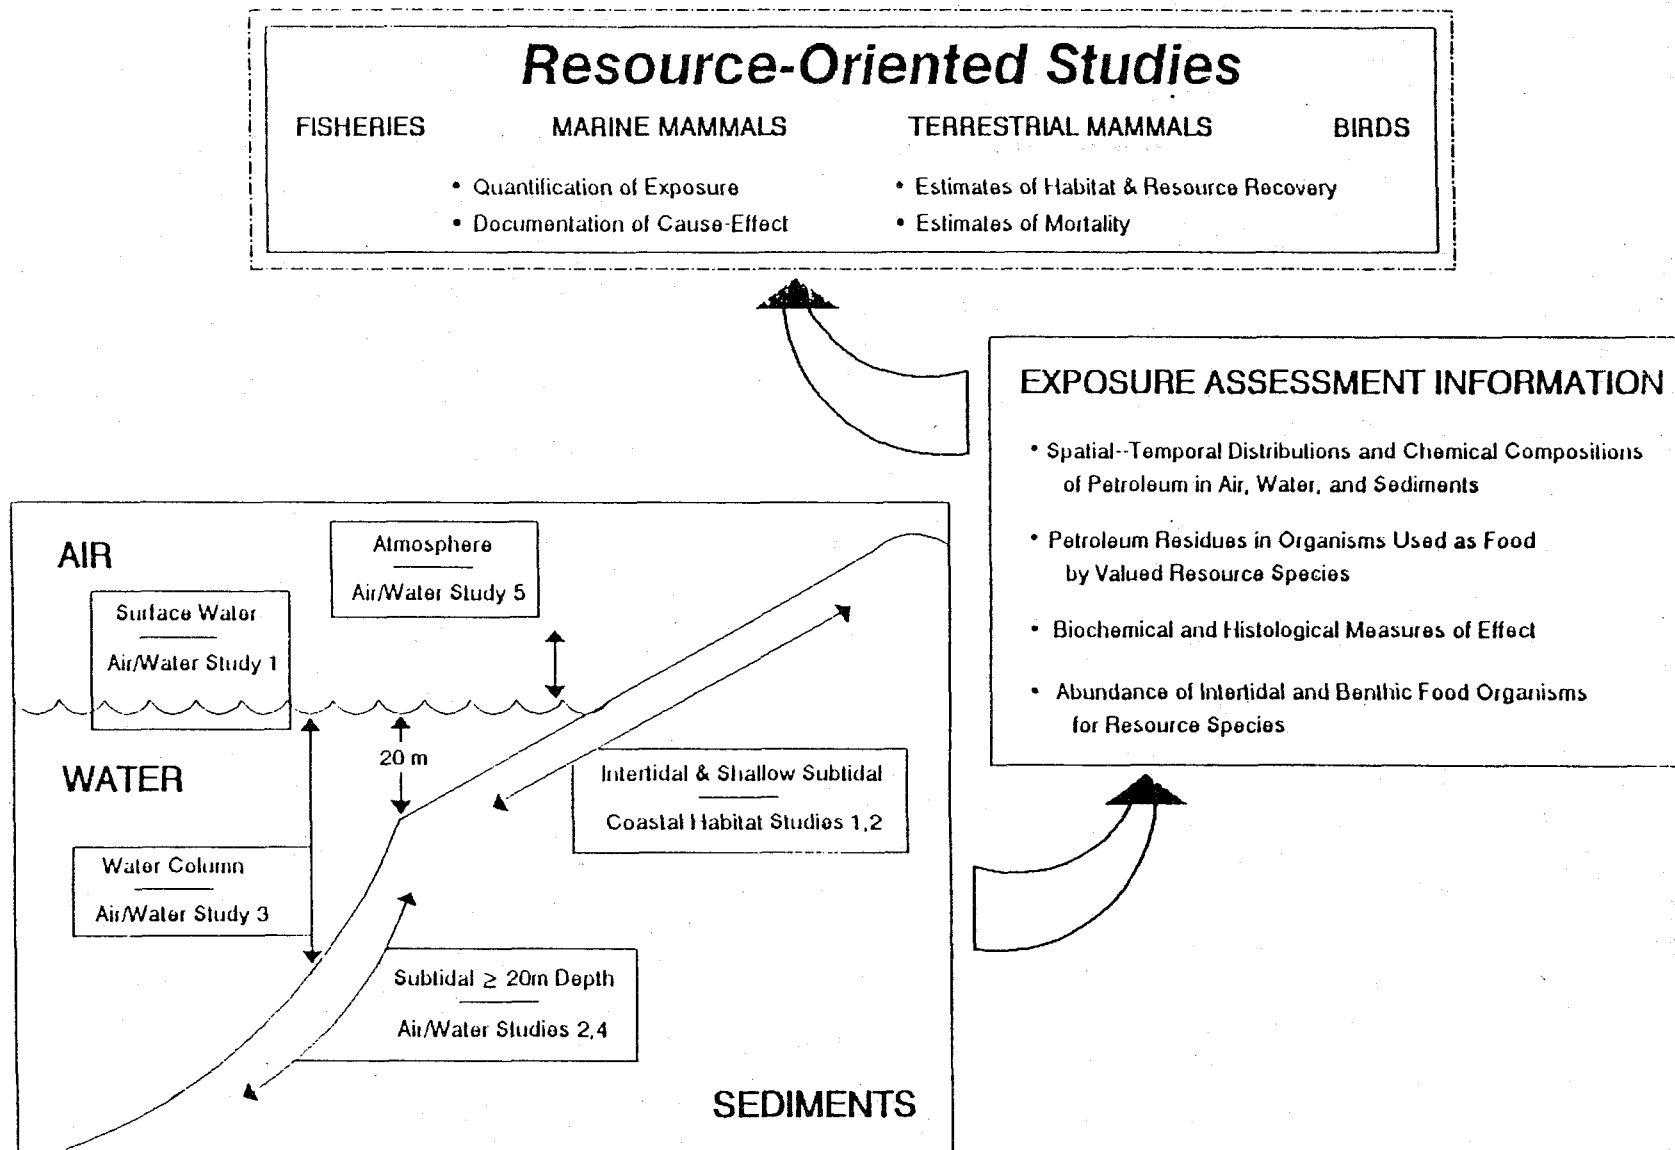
Resource-Oriented Studies

FISHERIES

MARINE MAMMALS

TERRESTRIAL MAMMALS

BIRDS

• Quantification of Exposure
• Documentation of Cause-Effect

• Estimates of Habitat & Resource Recovery
• Estimates of Mortality

EXPOSURE ASSESSMENT INFORMATION

• Spatial--Temporal Distributions and Chemical Compositions of Petroleum in Air, Water, and Sediments

• Petroleum Residues in Organisms Used as Food by Valued Resource Species

• Biochemical and Histological Measures of Effect

• Abundance of Intertidal and Benthic Food Organisms for Resource Species

AIR

Atmosphere
Air/Water Study 5

Surface Water
Air/Water Study 1

20 m

WATER

Intertidal & Shallow Subtidal
Coastal Habitat Studies 1,2

Water Column
Air/Water Study 3

Subtidal $\geq$ 20m Depth
Air/Water Studies 2,4

SEDIMENTS